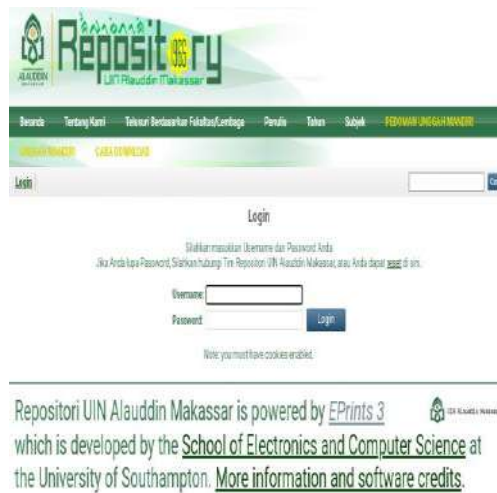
ALAUDDIN

Reposit 1965 ry
UIN Alauddin Makassar

Beranda Tentang Kami Telusuri Berdasarkan Fakultas/Lembaga Penulis Tahun Subjek PEDOMAN UNGGAH MANDIRI

UNGGAH MANDIRI CARA DOWNLOAD

Login

Login

Silahkan masukkan Username dan Password Anda
Jika Anda lupa Password, Silahkan hubungi Tim Repositori UIN Alauddin Makassar, atau Anda dapat reset di sini.

Username:
Password: Login

Note: you must have cookies enabled.

Repositori UIN Alauddin Makassar is powered by EPrints 3 which is developed by the School of Electronics and Computer Science at the University of Southampton. More information and software credits.

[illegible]